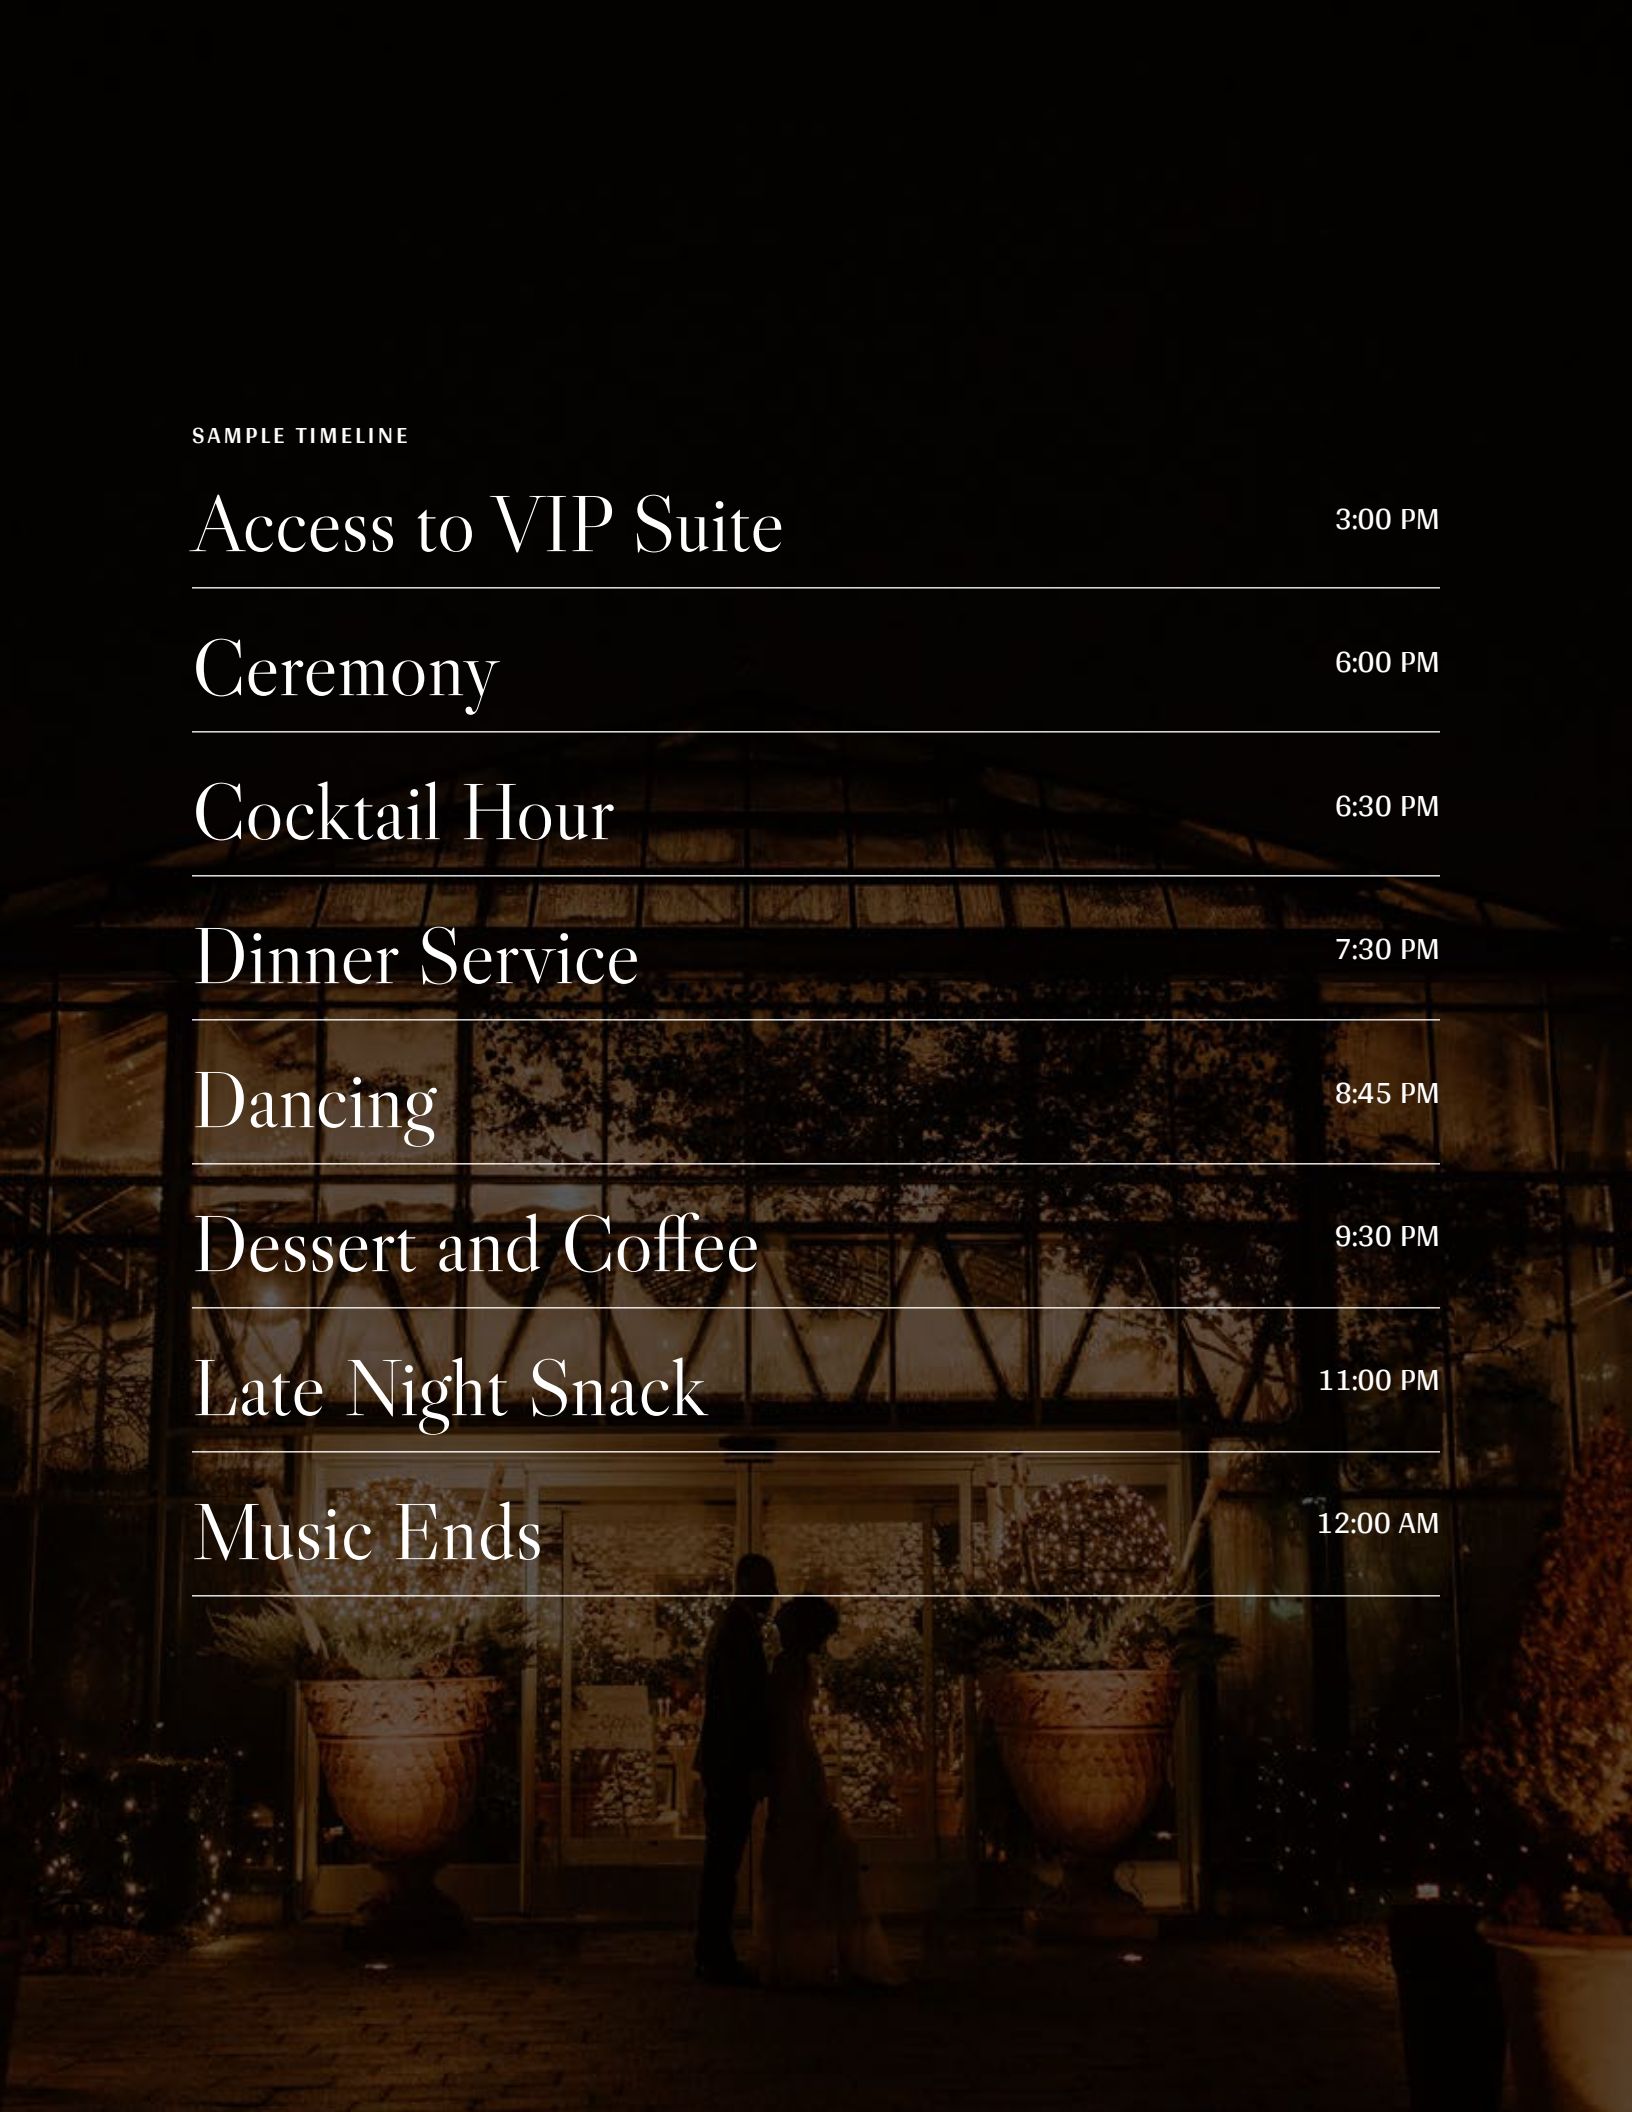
SAMPLE TIMELINE

| | |
|---|---|
| Access to VIP Suite | 3:00 PM |
| Ceremony | 6:00 PM |
| Cocktail Hour | 6:30 PM |
| Dinner Service | 7:30 PM |
| Dancing | 8:45 PM |
| Dessert and Coffee | 9:30 PM |
| Late Night Snack | 11:00 PM |
| Music Ends | 12:00 AM |